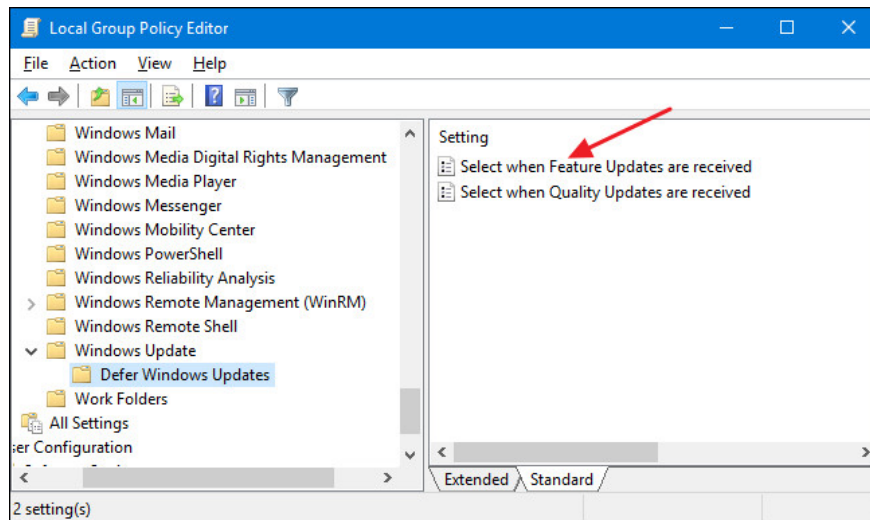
Local Group Policy Editor

File Action View Help

Windows Mail
Windows Media Digital Rights Management
Windows Media Player
Windows Messenger
Windows Mobility Center
Windows PowerShell
Windows Reliability Analysis
Windows Remote Management (WinRM)
Windows Remote Shell
Windows Update
Defer Windows Updates
Work Folders
All Settings
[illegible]er Configuration
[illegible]

Setting
Select when Feature Updates are received
Select when Quality Updates are received

Extended Standard

2 setting(s)